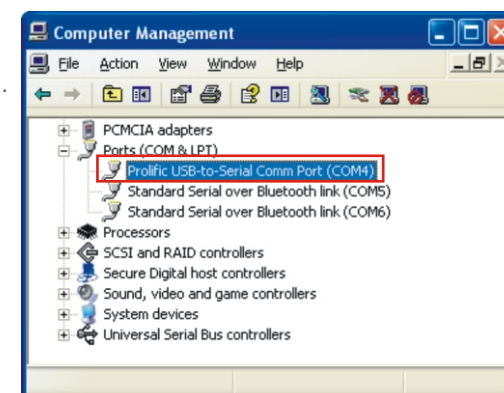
Computer Management

File Action View Window Help

PCMCIA adapters
Ports (COM & LPT)
Prolific USB-to-Serial Comm Port (COM4)
Standard Serial over Bluetooth link (COM5)
Standard Serial over Bluetooth link (COM6)
Processors
SCSI and RAID controllers
Secure Digital host controllers
Sound, video and game controllers
System devices
Universal Serial Bus controllers